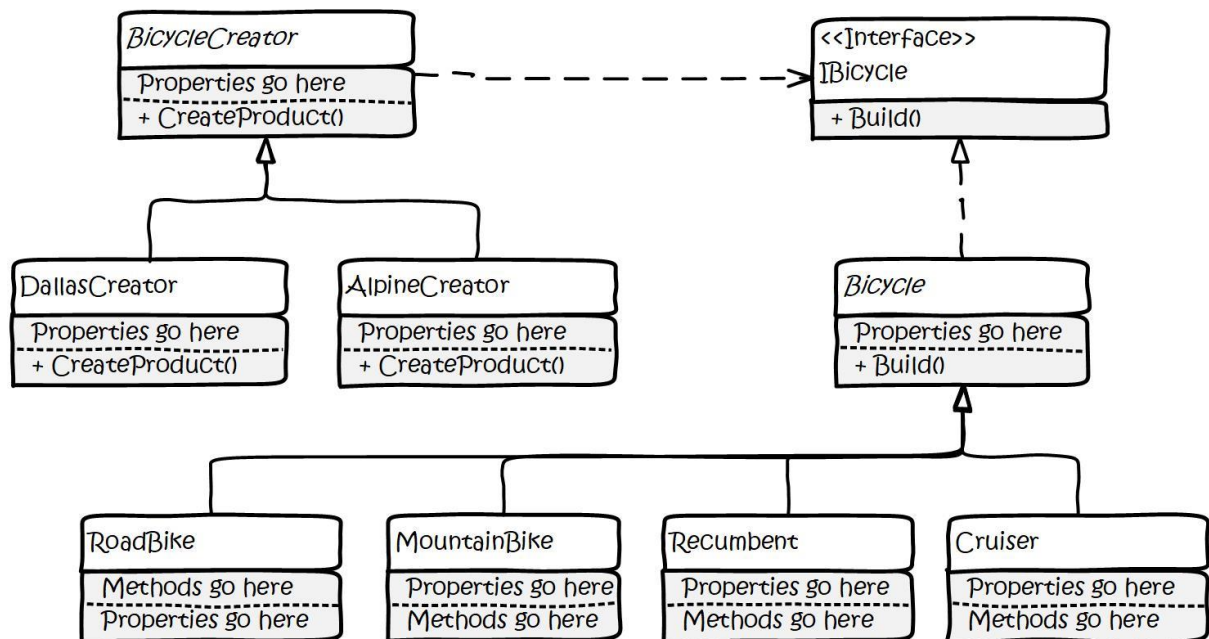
BicycleCreator
Properties go here
+ CreateProduct()

<<Interface>>
IBicycle
+ Build()

DallasCreator
Properties go here
+ CreateProduct()

AlpineCreator
Properties go here
+ CreateProduct()

Bicycle
Properties go here
+ Build()

RoadBike
Methods go here
Properties go here

MountainBike
Properties go here
Methods go here

Recumbent
Properties go here
Methods go here

Cruiser
Properties go here
Methods go here